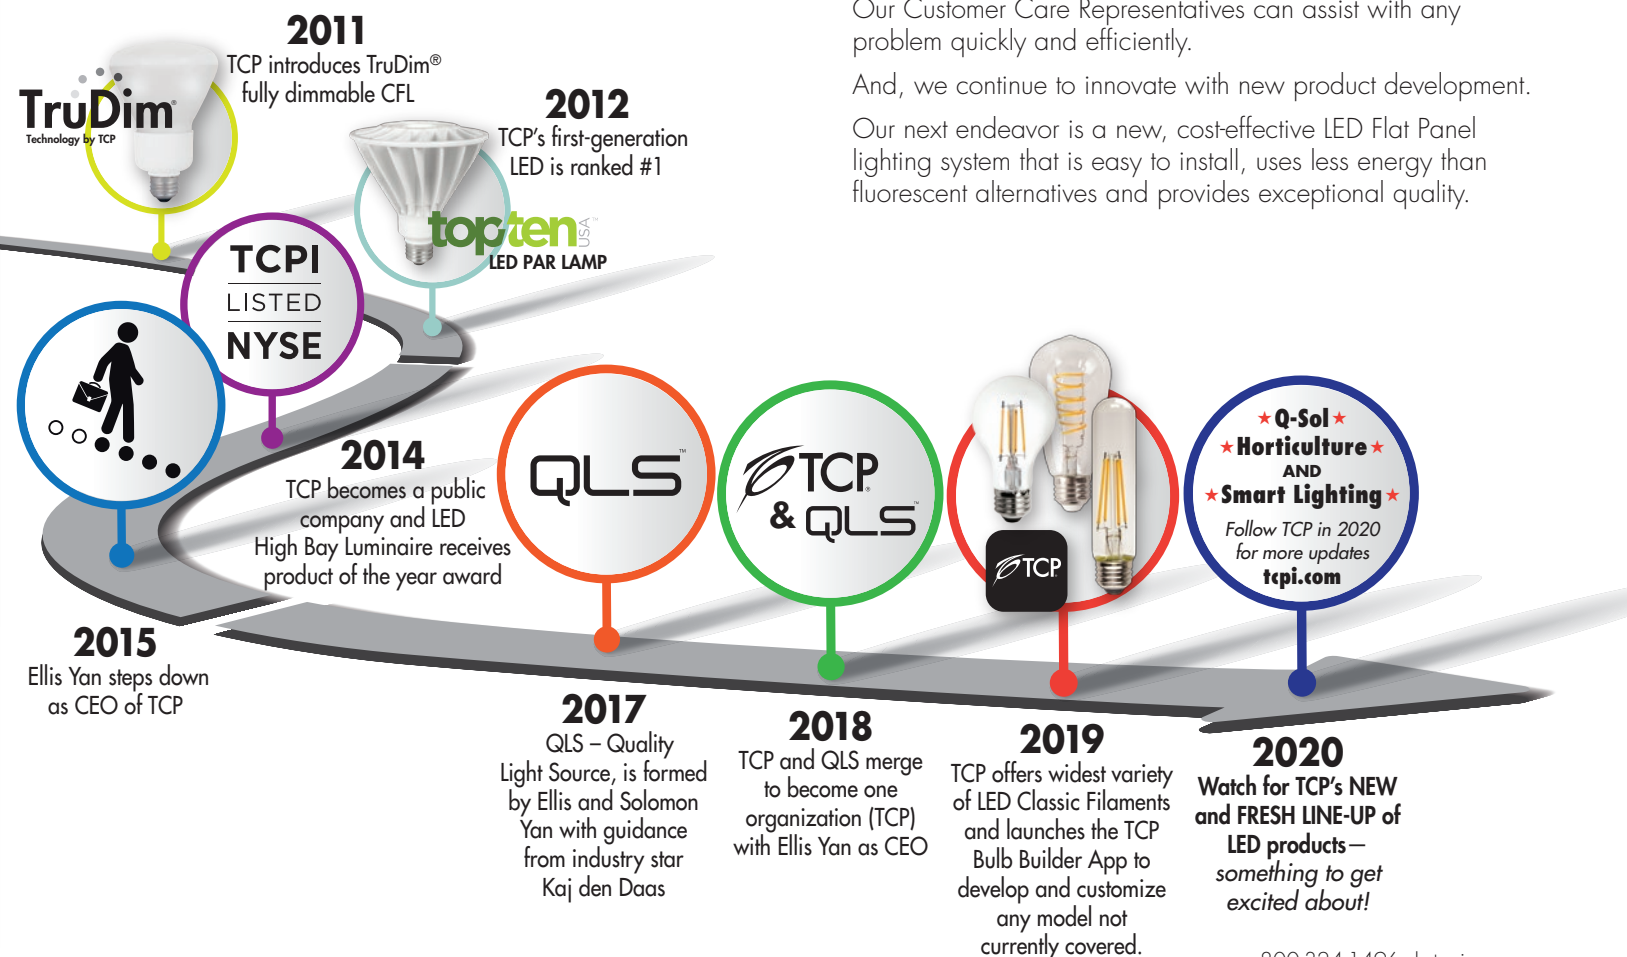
Our Customer Care Representatives can assist with any problem quickly and efficiently.

And, we continue to innovate with new product development.

Our next endeavor is a new, cost-effective LED Flat Panel lighting system that is easy to install, uses less energy than fluorescent alternatives and provides exceptional quality.

TruDim® Technology by TCP

2011
TCP introduces TruDim® fully dimmable CFL

2012
TCP's first-generation LED is ranked #1

topten USA™ LED PAR LAMP

TCPI LISTED NYSE

2014
TCP becomes a public company and LED High Bay Luminaire receives product of the year award

2015
Ellis Yan steps down as CEO of TCP

QLS™

TCP® & QLS™

TCP

★Q-Sol★
★Horticulture★
AND
★Smart Lighting★
Follow TCP in 2020 for more updates
tcpi.com

2017
QLS – Quality Light Source, is formed by Ellis and Solomon Yan with guidance from industry star Kaj den Daas

2018
TCP and QLS merge to become one organization (TCP) with Ellis Yan as CEO

2019
TCP offers widest variety of LED Classic Filaments and launches the TCP Bulb Builder App to develop and customize any model not currently covered.

2020
Watch for TCP's NEW and FRESH LINE-UP of LED products— something to get excited about!

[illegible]